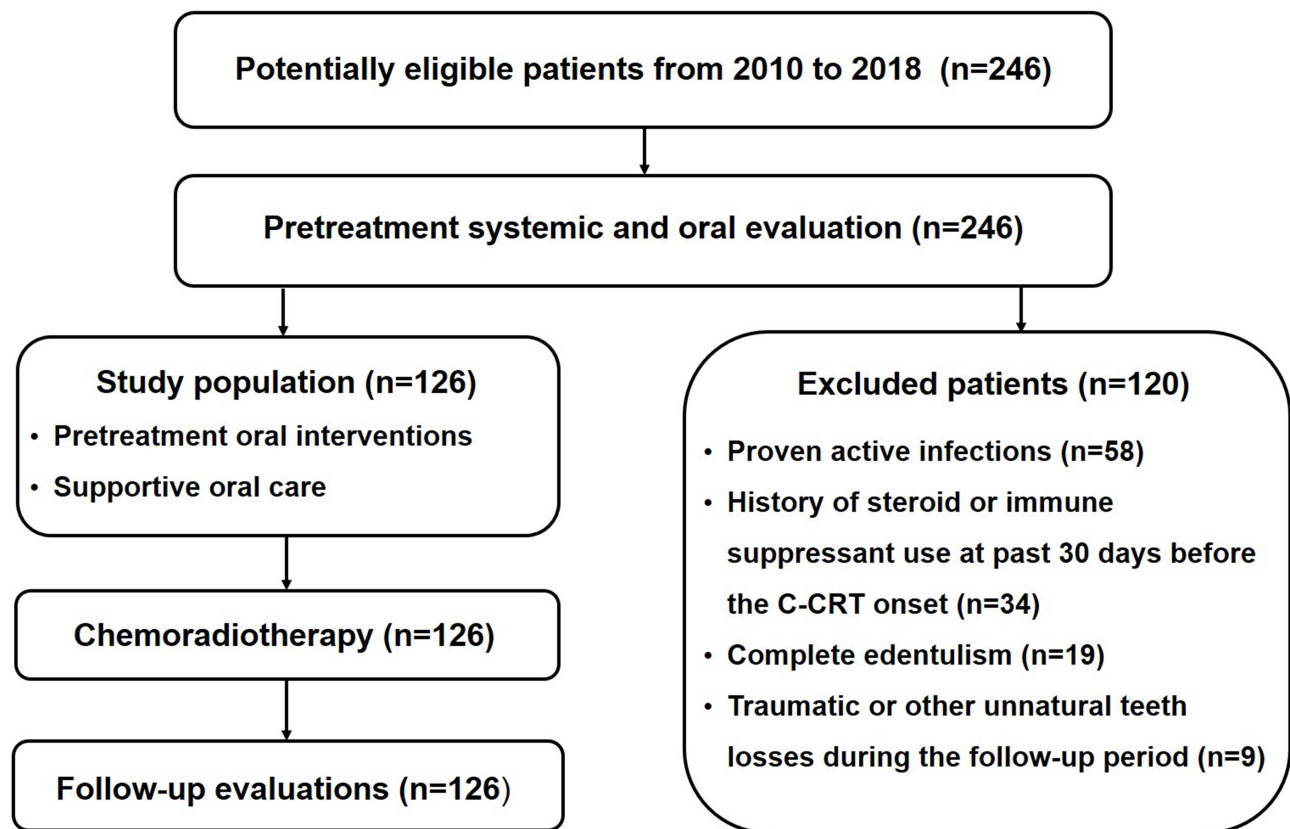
Potentially eligible patients from 2010 to 2018 (n=246)

Pretreatment systemic and oral evaluation (n=246)

Study population (n=126)
• Pretreatment oral interventions
• Supportive oral care

Chemoradiotherapy (n=126)

Follow-up evaluations (n=126)

Excluded patients (n=120)
• Proven active infections (n=58)
• History of steroid or immune suppressant use at past 30 days before the C-CRT onset (n=34)
• Complete edentulism (n=19)
• Traumatic or other unnatural teeth losses during the follow-up period (n=9)